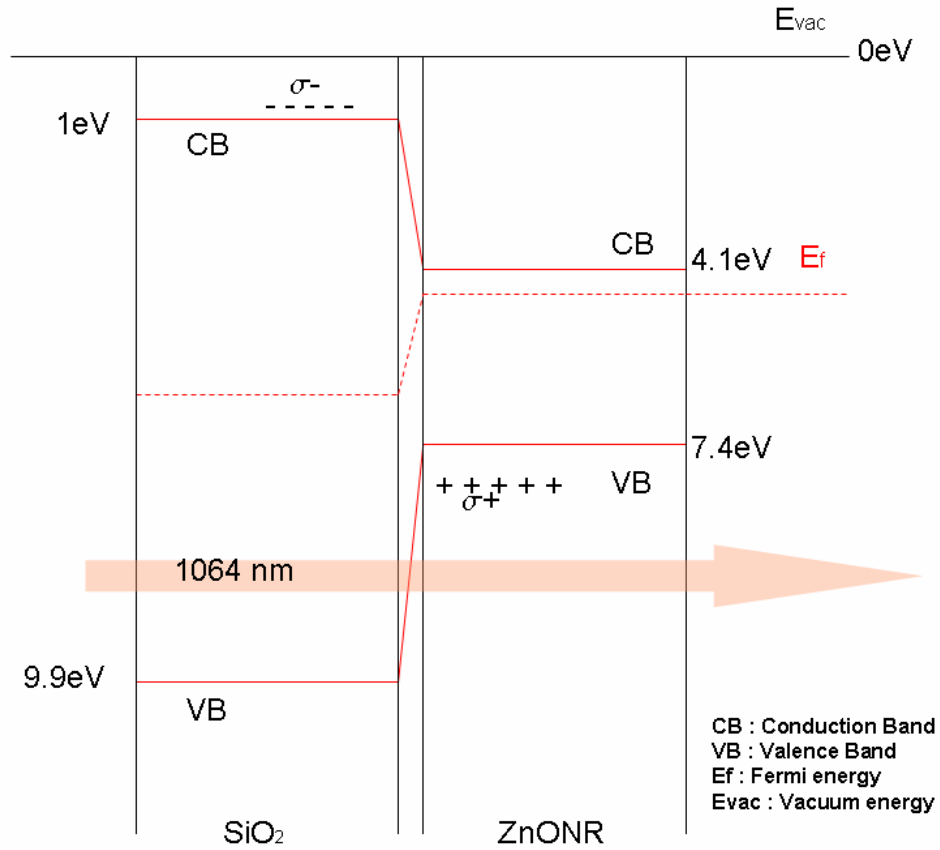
$E_{vac}$

0eV

$\sigma$-

- - - - -

1eV

CB

CB

4.1eV

$E_f$

7.4eV

+ + + + + +

$\sigma$+

VB

1064 nm

9.9eV

VB

CB : Conduction Band
VB : Valence Band
Ef : Fermi energy
Evac : Vacuum energy

$SiO_2$

ZnONR